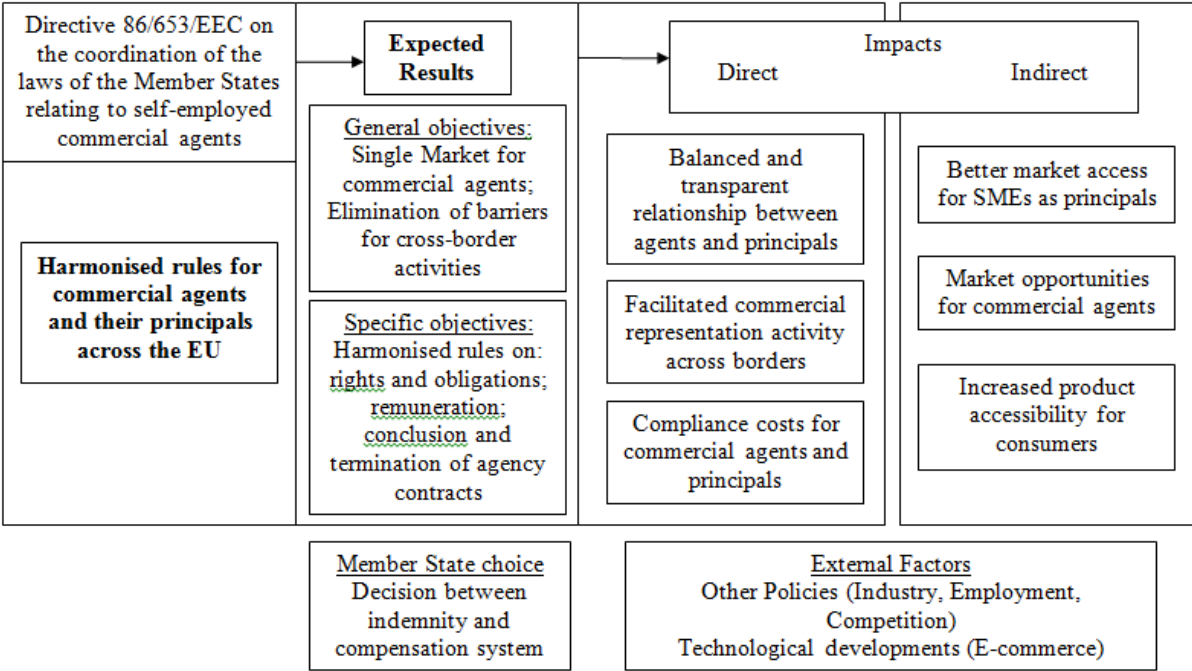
Directive 86/653/EEC on the coordination of the laws of the Member States relating to self-employed commercial agents

Harmonised rules for commercial agents and their principals across the EU

Expected Results

General objectives: Single Market for commercial agents; Elimination of barriers for cross-border activities

Specific objectives: Harmonised rules on: rights and obligations; remuneration; conclusion and termination of agency contracts

Impacts
Direct
Indirect

Balanced and transparent relationship between agents and principals

Facilitated commercial representation activity across borders

Compliance costs for commercial agents and principals

Better market access for SMEs as principals

Market opportunities for commercial agents

Increased product accessibility for consumers

Member State choice
Decision between indemnity and compensation system

External Factors
Other Policies (Industry, Employment, Competition)
Technological developments (E-commerce)